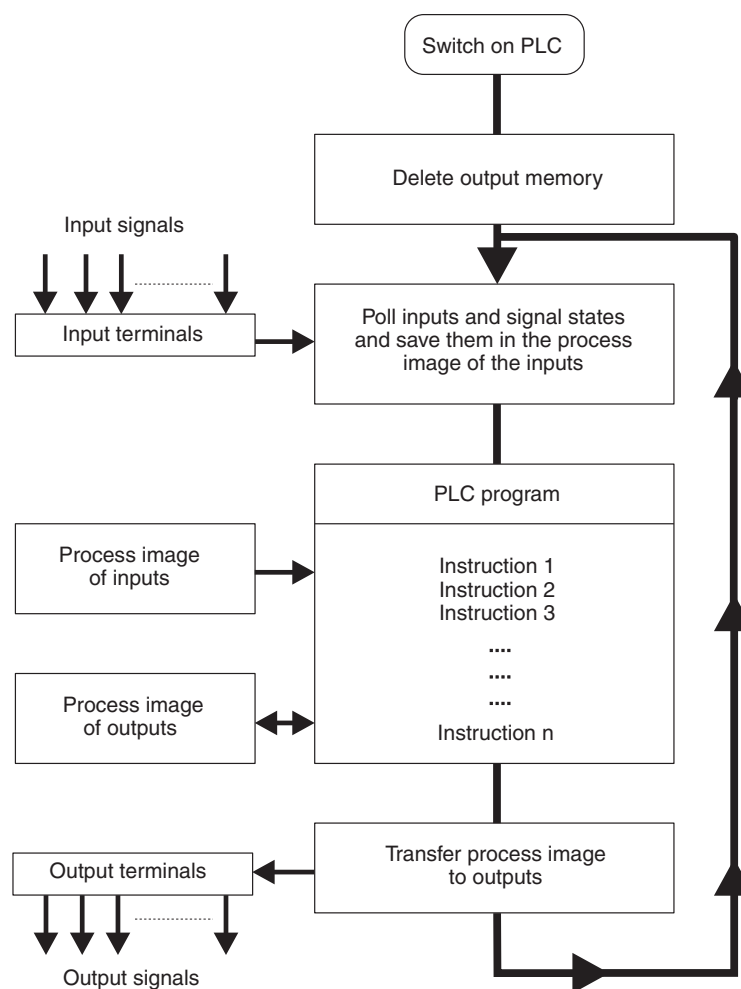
Switch on PLC

Delete output memory

Input signals

Input terminals

Poll inputs and signal states and save them in the process image of the inputs

PLC program

Process image of inputs

Instruction 1
Instruction 2
Instruction 3
....
....
....
Instruction n

Process image of outputs

Output terminals

Transfer process image to outputs

Output signals